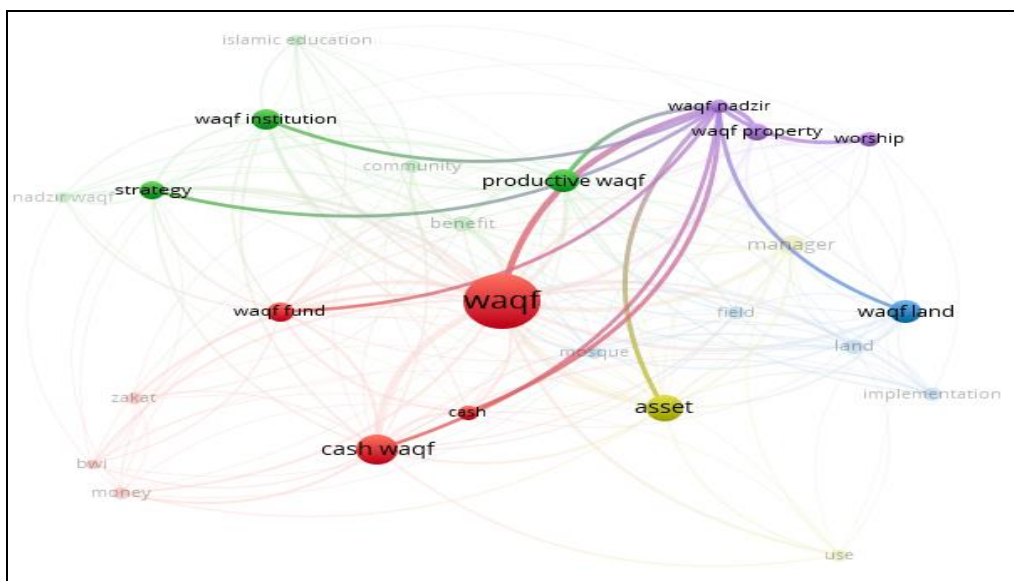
islamic education
waqf institution
waqf nadzir
waqf property
worship
community
productive waqf
nadzir waqf
strategy
benefit
manager
waqf
waqf fund
field
waqf land
land
mosque
implementation
zakat
cash
asset
cash waqf
bwi
money
use